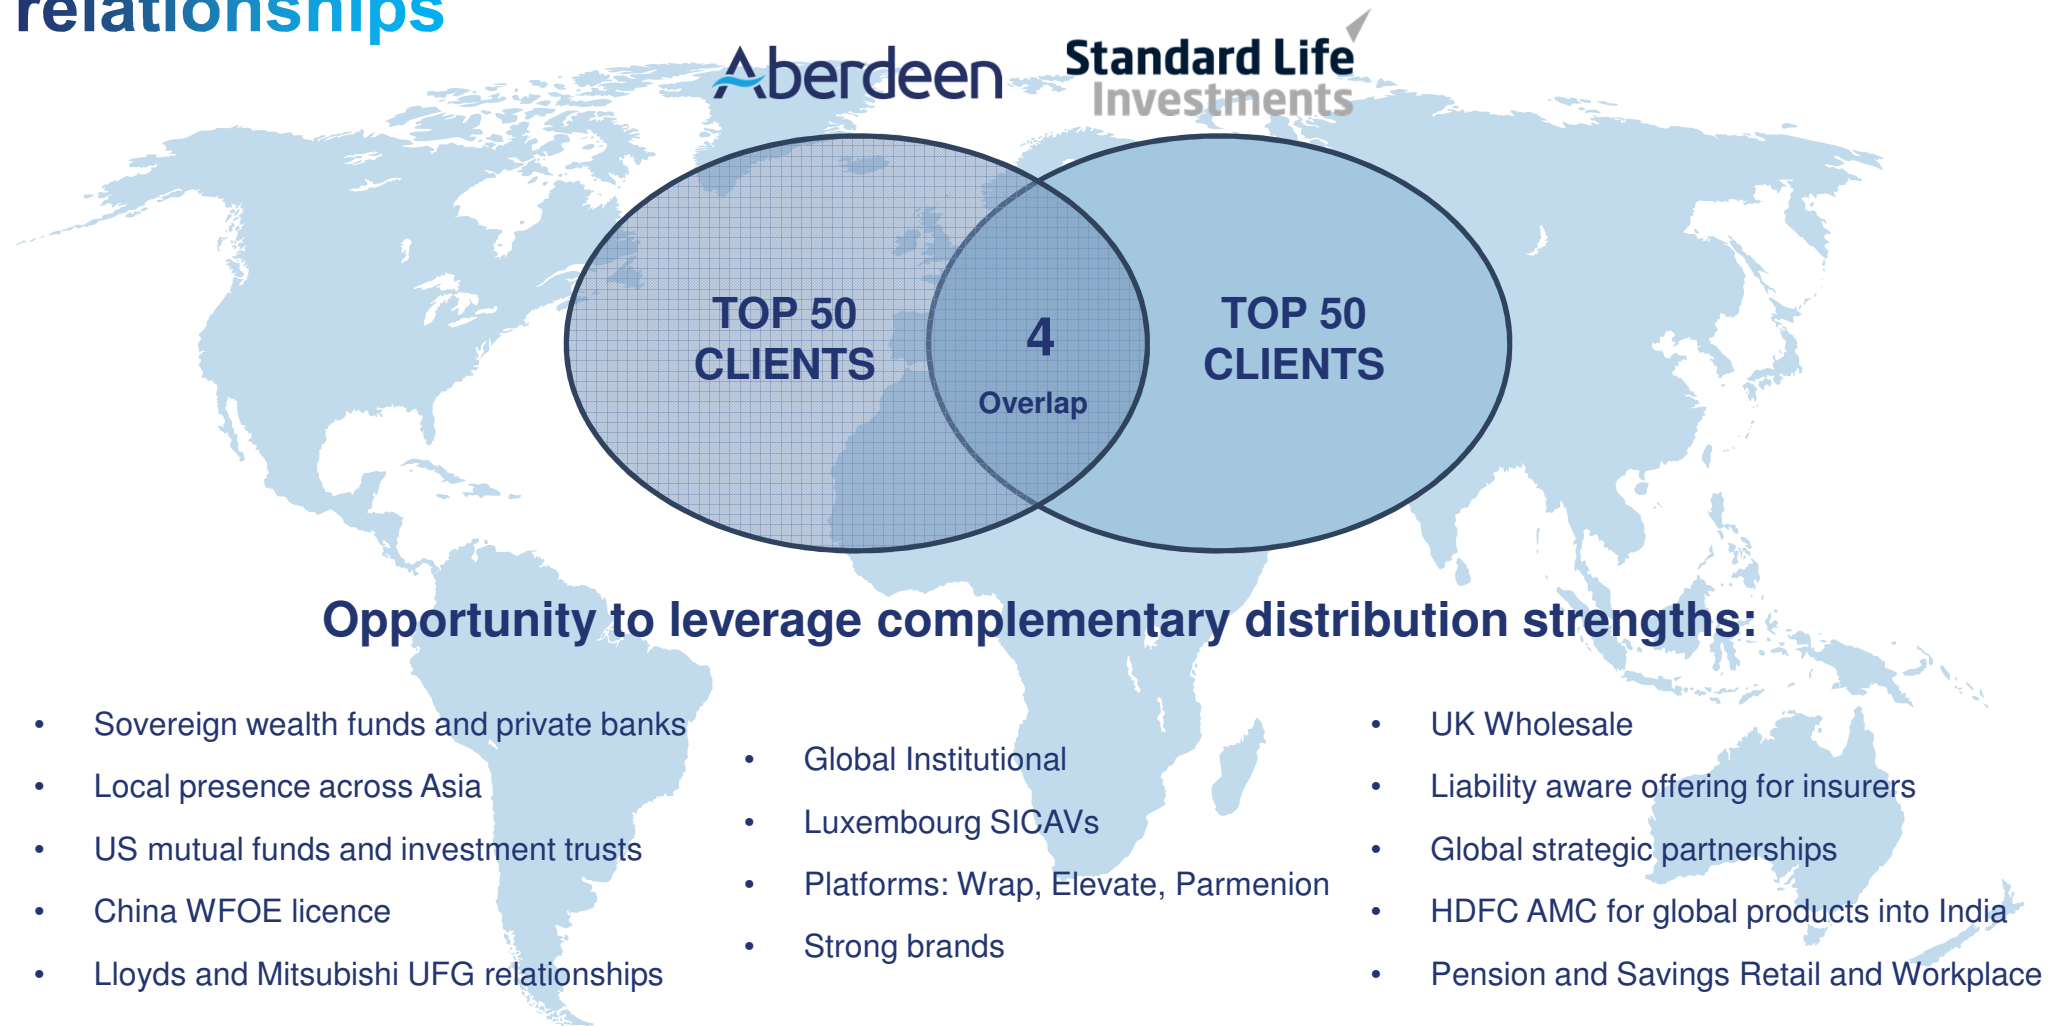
relationships

Aberdeen

Standard Life Investments

TOP 50 CLIENTS

4 Overlap

TOP 50 CLIENTS

Opportunity to leverage complementary distribution strengths:

- Sovereign wealth funds and private banks
- Local presence across Asia
- US mutual funds and investment trusts
- China WFOE licence
- Lloyds and Mitsubishi UFG relationships

- Global Institutional
- Luxembourg SICAVs
- Platforms: Wrap, Elevate, Parmenion
- Strong brands

- UK Wholesale
- Liability aware offering for insurers
- Global strategic partnerships
- HDFC AMC for global products into India
- Pension and Savings Retail and Workplace